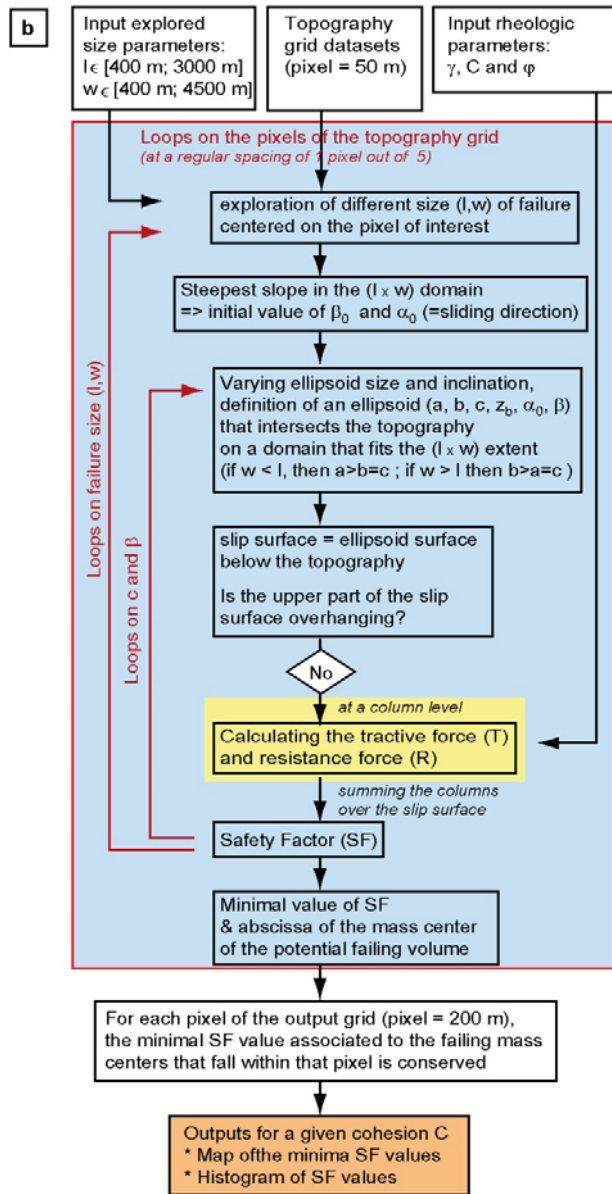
b

Input explored size parameters: l $\in$ [400 m; 3000 m] w $\in$ [400 m; 4500 m]

Topography grid datasets (pixel = 50 m)

Input rheologic parameters: $\gamma$, C and $\varphi$

Loops on the pixels of the topography grid
(at a regular spacing of 1 pixel out of 5)

exploration of different size (l,w) of failure centered on the pixel of interest

Steepest slope in the (l x w) domain => initial value of $\beta_0$ and $\alpha_0$ (=sliding direction)

Varying ellipsoid size and inclination, definition of an ellipsoid (a, b, c, $z_b$, $\alpha_0$, $\beta$) that intersects the topography on a domain that fits the (l x w) extent (if w < l, then a>b=c ; if w > l then b>a=c )

slip surface = ellipsoid surface below the topography

Is the upper part of the slip surface overhanging?

Loops on failure size (l,w)

Loops on c and $\beta$

No

at a column level

Calculating the tractive force (T) and resistance force (R)

summing the columns over the slip surface

Safety Factor (SF)

Minimal value of SF & abscissa of the mass center of the potential failing volume

For each pixel of the output grid (pixel = 200 m), the minimal SF value associated to the failing mass centers that fall within that pixel is conserved

Outputs for a given cohesion C
* Map ofthe minima SF values
* Histogram of SF values